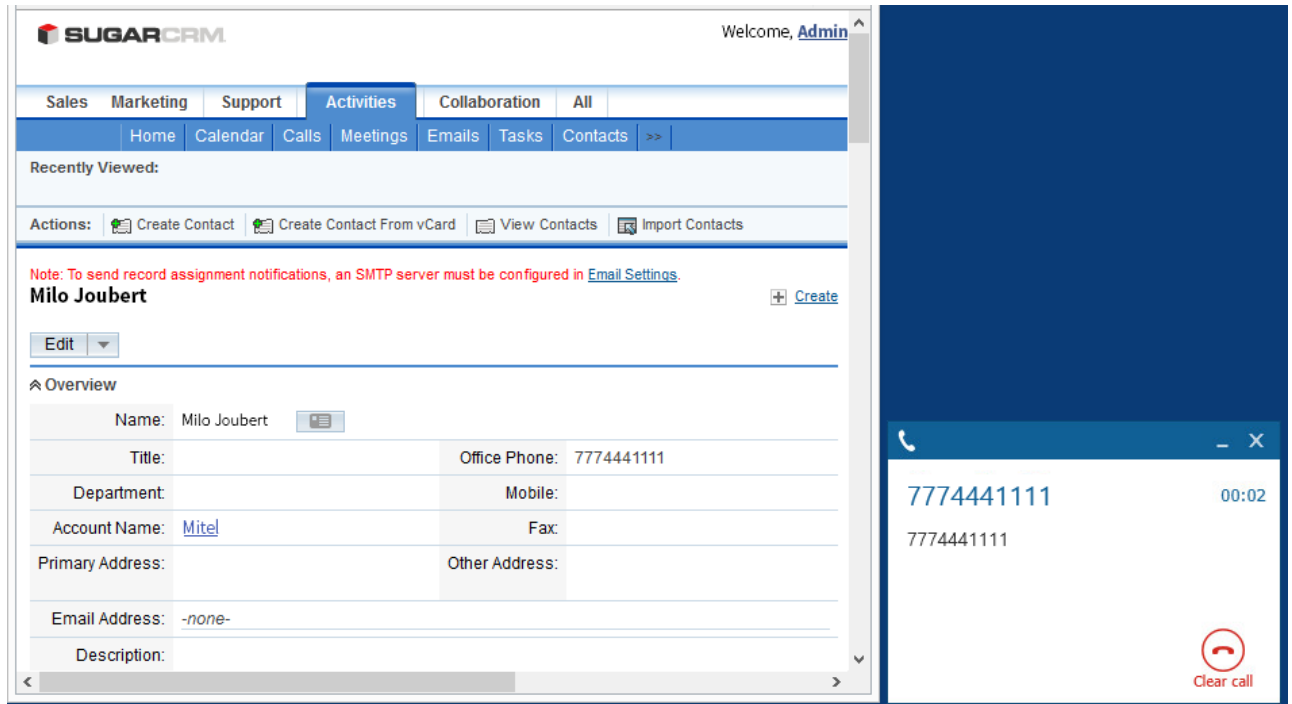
SUGARCRM

Welcome, Admin

Sales Marketing Support Activities Collaboration All

Home Calendar Calls Meetings Emails Tasks Contacts >>

Recently Viewed:

Actions: Create Contact Create Contact From vCard View Contacts Import Contacts

Note: To send record assignment notifications, an SMTP server must be configured in Email Settings.

Milo Joubert

Create

Edit

Overview

| | | | |
|---|---|---|---|
| Name: | Milo Joubert | | |
| Title: | | Office Phone: | 7774441111 |
| Department: | | Mobile: | |
| Account Name: | Mitel | Fax: | |
| Primary Address: | | Other Address: | |
| Email Address: | -none- | | |
| Description: | | | |

7774441111

00:02

7774441111

Clear call